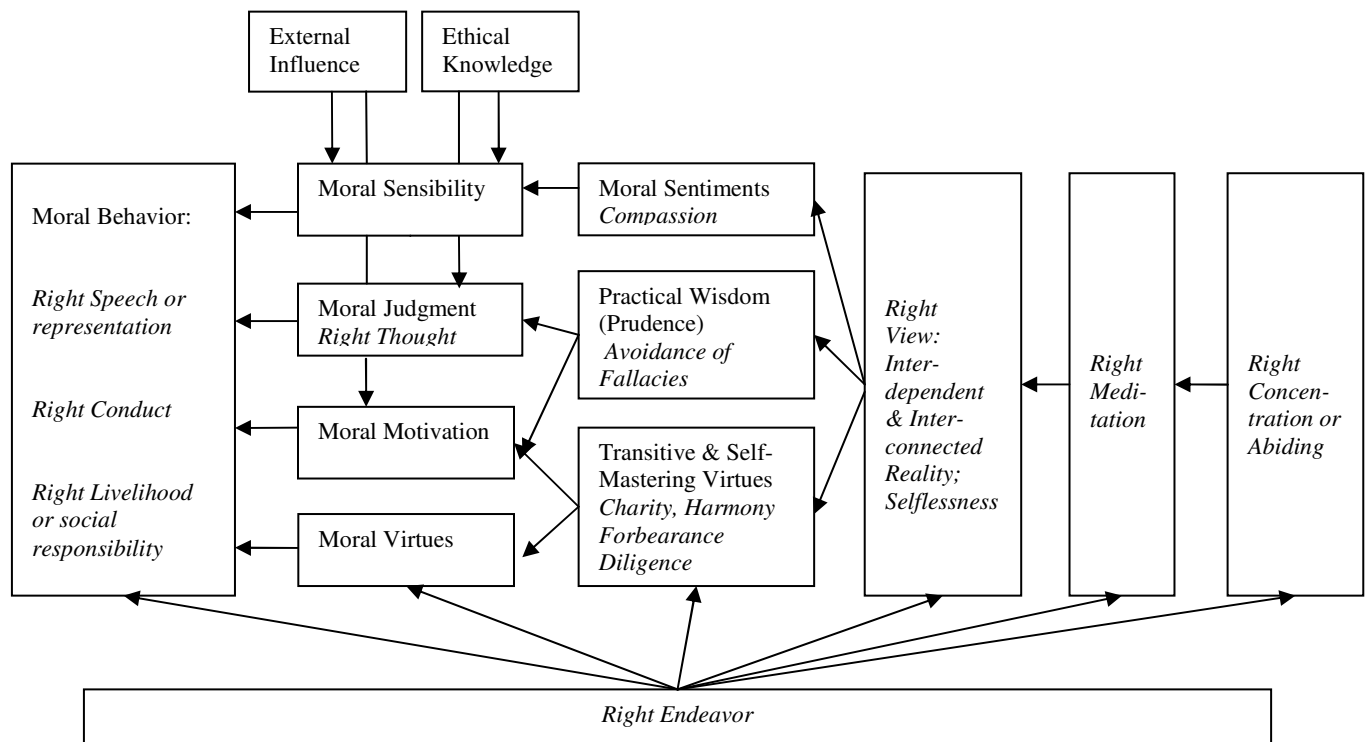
External Influence

Ethical Knowledge

Moral Behavior:

*Right Speech or representation*

*Right Conduct*

*Right Livelihood or social responsibility*

Moral Sensibility

Moral Judgment *Right Thought*

Moral Motivation

Moral Virtues

Moral Sentiments *Compassion*

Practical Wisdom (Prudence) *Avoidance of Fallacies*

Transitive & Self-Mastering Virtues *Charity, Harmony Forbearance Diligence*

*Right View: Interdependent & Interconnected Reality; Selflessness*

*Right Meditation*

*Right Concentration or Abiding*

*Right Endeavor*